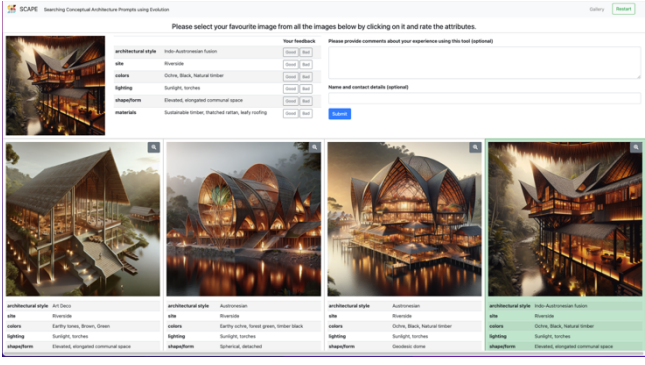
SCAPE Searching Conceptual Architecture Prompts using Evolution

Gallery Restart

Please select your favourite image from all the images below by clicking on it and rate the attributes.

Your feedback

| | | |
|---|---|---|
| architectural style | Indo-Austronesian fusion | Good Bad |
| site | Riverside | Good Bad |
| colors | Ochre, Black, Natural timber | Good Bad |
| lighting | Sunlight, torches | Good Bad |
| shape/form | Elevated, elongated communal space | Good Bad |
| materials | Sustainable timber, thatched rattan, leafy roofing | Good Bad |

Please provide comments about your experience using this tool (optional)

Name and contact details (optional)

Submit

| | |
|---|---|
| architectural style | Art Deco |
| site | Riverside |
| colors | Earthy tones, Brown, Green |
| lighting | Sunlight, torches |
| shape/form | Elevated, elongated communal space |

| | |
|---|---|
| architectural style | Austronesian |
| site | Riverside |
| colors | Earthy ochre, forest green, timber black |
| lighting | Sunlight, torches |
| shape/form | Spherical, detached |

| | |
|---|---|
| architectural style | Austronesian |
| site | Riverside |
| colors | Ochre, Black, Natural timber |
| lighting | Sunlight, torches |
| shape/form | Geodesic dome |

| | |
|---|---|
| architectural style | Indo-Austronesian fusion |
| site | Riverside |
| colors | Ochre, Black, Natural timber |
| lighting | Sunlight, torches |
| shape/form | Elevated, elongated communal space |